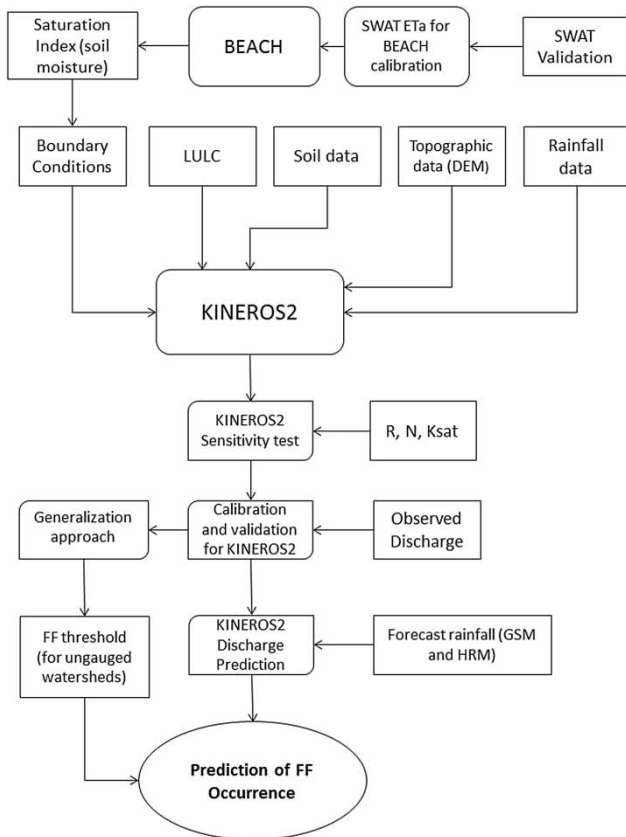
Saturation Index (soil moisture)

BEACH

SWAT ETa for BEACH calibration

SWAT Validation

Boundary Conditions

LULC

Soil data

Topographic data (DEM)

Rainfall data

KINEROS2

KINEROS2 Sensitivity test

R, N, Ksat

Generalization approach

Calibration and validation for KINEROS2

Observed Discharge

FF threshold (for ungauged watersheds)

KINEROS2 Discharge Prediction

Forecast rainfall (GSM and HRM)

Prediction of FF Occurrence